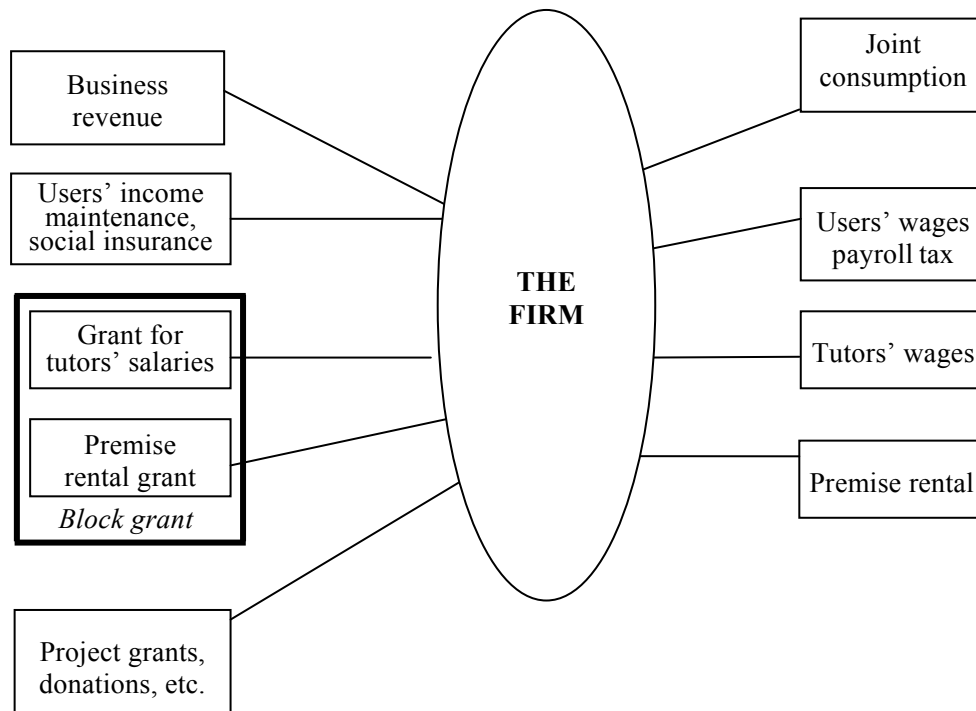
Business revenue

Users' income maintenance, social insurance

Grant for tutors' salaries

Premise rental grant

*Block grant*

Project grants, donations, etc.

**THE FIRM**

Joint consumption

Users' wages payroll tax

Tutors' wages

Premise rental